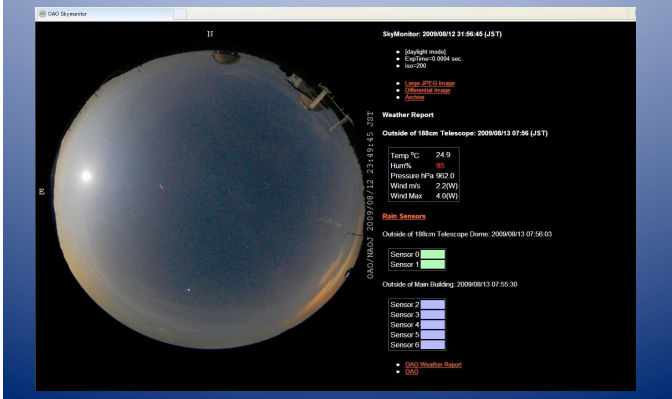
OAO Skymonitor

N

E

OAO/NAOJ 2009/08/12 23:49:45 JST

SkyMonitor: 2009/08/12 31:56:45 (JST)

- [daylight mode]
- ExpTime=0.0004 sec.
- iso=200

- Large JPEG Image
- Differential Image
- Archive

Weather Report

Outside of 188cm Telescope: 2009/08/13 07:56 (JST)

| | |
|---|---|
| Temp °C | 24.9 |
| Hum% | 95 |
| Pressure hPa | 962.0 |
| Wind m/s | 2.2(W) |
| Wind Max | 4.0(W) |

Rain Sensors

Outside of 188cm Telescope Dome: 2009/08/13 07:56:03

| | |
|---|---|
| Sensor 0 | |
| Sensor 1 | |

Outside of Main Building: 2009/08/13 07:55:30

| | |
|---|---|
| Sensor 2 | |
| Sensor 3 | |
| Sensor 4 | |
| Sensor 5 | |
| Sensor 6 | |

- OAO Weather Report
- OAO